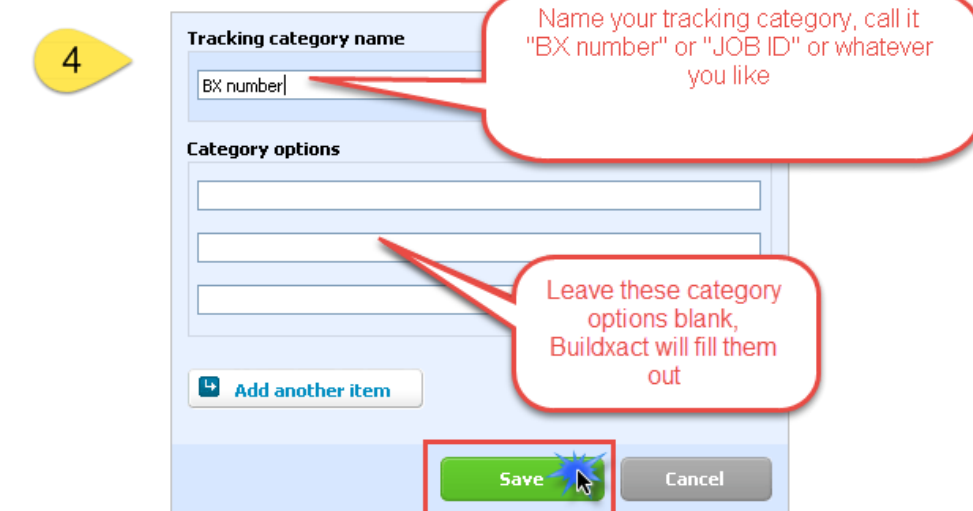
4

Tracking category name

BX number

Name your tracking category, call it "BX number" or "JOB ID" or whatever you like

Category options

Leave these category options blank, Buildxact will fill them out

Add another item

Save

Cancel